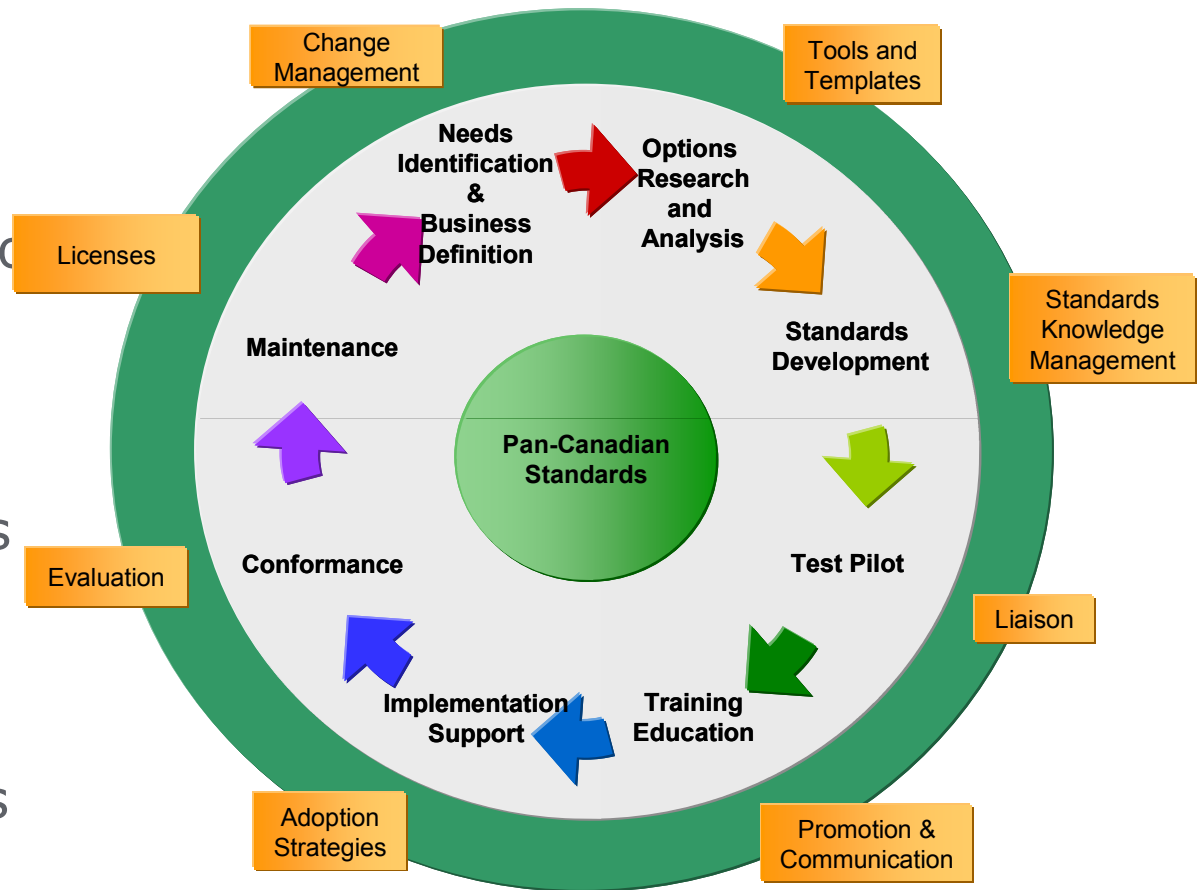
Change Management

Tools and Templates

Needs Identification & Business Definition

Options Research and Analysis

Licenses

Standards Knowledge Management

Standards Development

Maintenance

Pan-Canadian Standards

Evaluation

Conformance

Test Pilot

Liaison

Implementation Support

Training Education

Adoption Strategies

Promotion & Communication